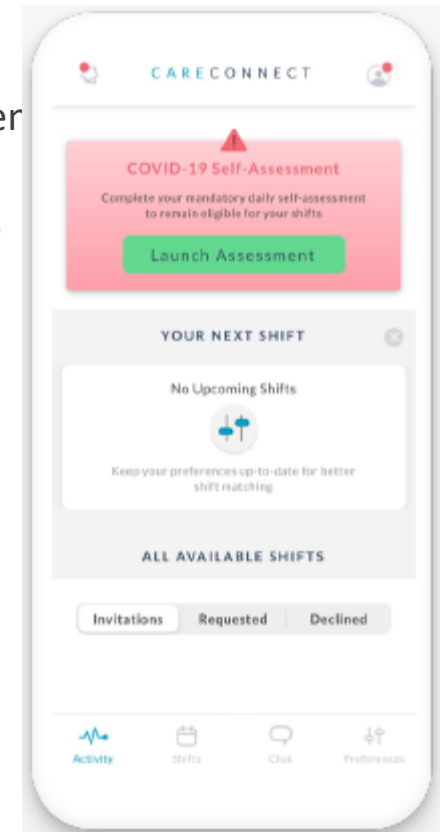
er

CARECONNECT

COVID-19 Self-Assessment

Complete your mandatory daily self-assessment to remain eligible for your shifts

Launch Assessment

YOUR NEXT SHIFT

No Upcoming Shifts

Keep your preferences up-to-date for better shift matching

ALL AVAILABLE SHIFTS

Invitations | Requested | Declined

Activity Shifts Chat Preferences